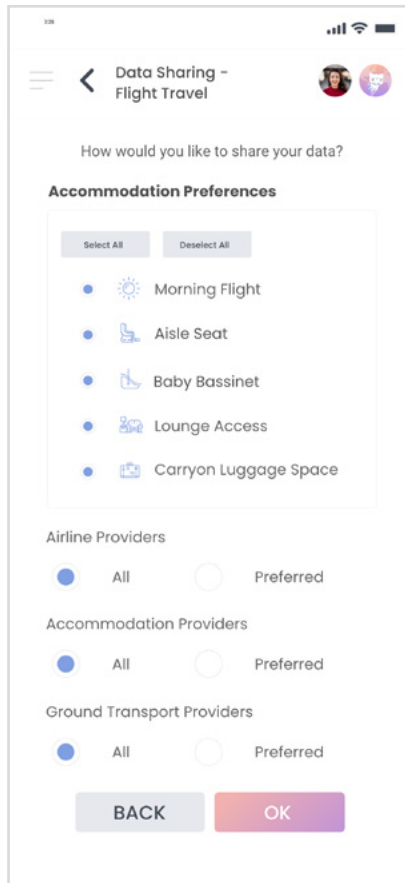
Data Sharing - Flight Travel

How would you like to share your data?

Accommodation Preferences

Select All
Deselect All

Morning Flight
Aisle Seat
Baby Bassinet
Lounge Access
Carryon Luggage Space

Airline Providers
All
Preferred

Accommodation Providers
All
Preferred

Ground Transport Providers
All
Preferred

BACK
OK